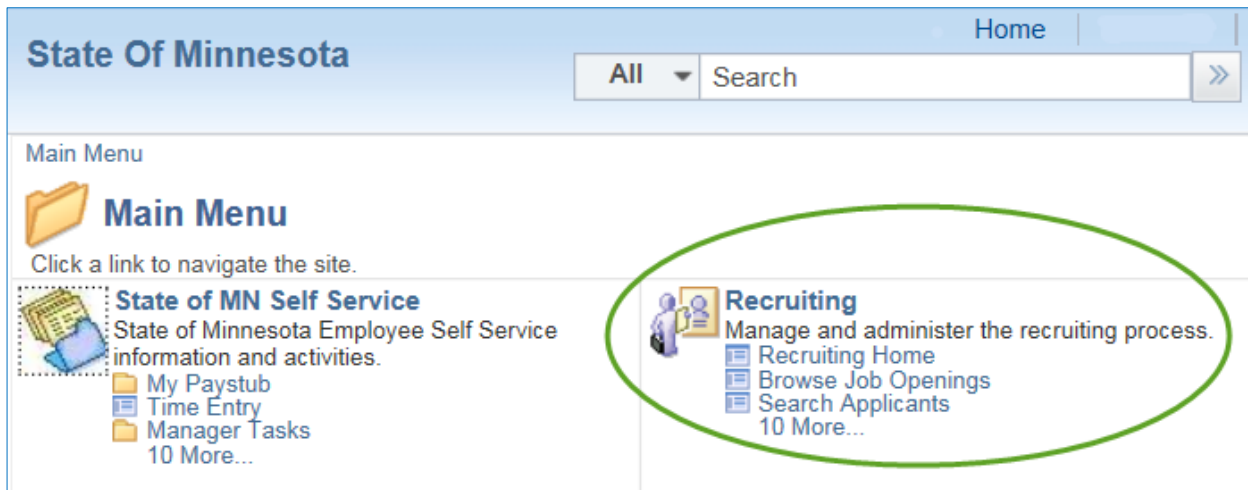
State Of Minnesota

Home

All

Search

»

Main Menu

Main Menu

Click a link to navigate the site.

State of MN Self Service

State of Minnesota Employee Self Service information and activities.

My Paystub
Time Entry
Manager Tasks
10 More...

Recruiting

Manage and administer the recruiting process.

Recruiting Home
Browse Job Openings
Search Applicants
10 More...